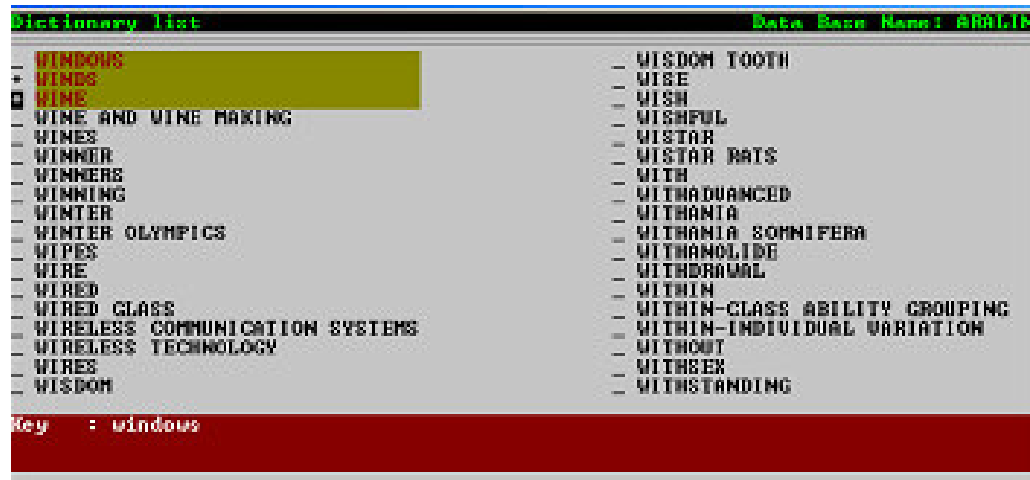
Dictionary list

Data Base Name: ARALIN

_ WINDOWS
* WINDS
■ WINE
_ WINE AND WINE MAKING
_ WINES
_ WINNER
_ WINNERS
_ WINNING
_ WINTER
_ WINTER OLYMPICS
_ WIPES
_ WIRE
_ WIRED
_ WIRED GLASS
_ WIRELESS COMMUNICATION SYSTEMS
_ WIRELESS TECHNOLOGY
_ WIRES
_ WISDOM

_ WISDOM TOOTH
_ WISE
_ WISH
_ WISHFUL
_ WISTAR
_ WISTAR RATS
_ WITH
_ WITHADVANCED
_ WITHANIA
_ WITHANIA SOMNIFERA
_ WITHANOLIDE
_ WITHDRAWAL
_ WITHIN
_ WITHIN-CLASS ABILITY GROUPING
_ WITHIN-INDIVIDUAL VARIATION
_ WITHOUT
_ WITHSEX
_ WITHSTANDING

Key : windows